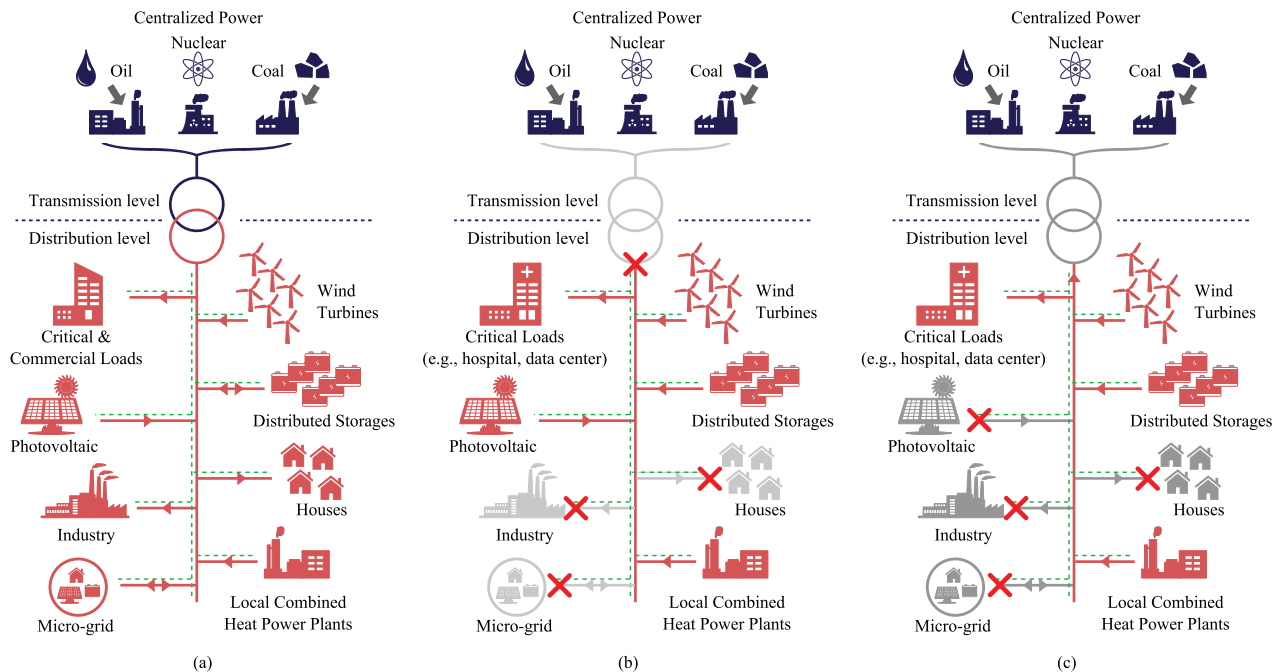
Centralized Power
Nuclear
Oil
Coal
Transmission level
Distribution level
Critical & Commercial Loads
Wind Turbines
Distributed Storages
Photovoltaic
Houses
Industry
Micro-grid
Local Combined Heat Power Plants
(a)

Centralized Power
Nuclear
Oil
Coal
Transmission level
Distribution level
Critical Loads (e.g., hospital, data center)
Wind Turbines
Distributed Storages
Photovoltaic
Houses
Industry
Micro-grid
Local Combined Heat Power Plants
(b)

Centralized Power
Nuclear
Oil
Coal
Transmission level
Distribution level
Critical Loads (e.g., hospital, data center)
Wind Turbines
Distributed Storages
Photovoltaic
Houses
Industry
Micro-grid
Local Combined Heat Power Plants
(c)